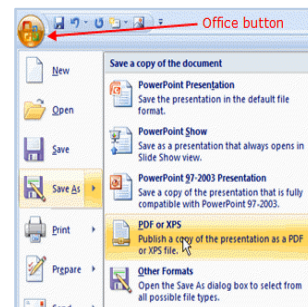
Office button

New

Open

Save

Save As

Print

Prepare

Send

Save a copy of the document

PowerPoint Presentation
Save the presentation in the default file format.

PowerPoint Show
Save as a presentation that always opens in Slide Show view.

PowerPoint 97-2003 Presentation
Save a copy of the presentation that is fully compatible with PowerPoint 97-2003.

PDF or XPS
Publish a copy of the presentation as a PDF or XPS file.

Other Formats
Open the Save As dialog box to select from all possible file types.